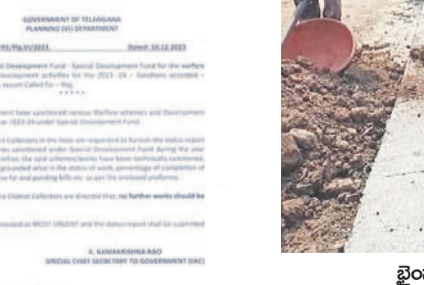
GOVERNMENT OF TELANGANA
PLANNING (SI) DEPARTMENT

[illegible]/2021. Dated: 10.12.2023

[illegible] Special Development Fund - Special Development Fund for the welfare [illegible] Development activities for the 2023 -24 - Sanctions accorded - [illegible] report Called for - Reg.
*****

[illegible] Government have sanctioned various Welfare schemes and Development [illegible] 2023-24 under Special Development Fund.

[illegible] District Collectors in the State are requested to furnish the status report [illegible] sanctioned under Special Development Fund during the year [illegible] whether the said schemes/works have been technically sanctioned, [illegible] grounded what is the status of work, percentage of completion of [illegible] for and pending bills etc. as per the enclosed proforma.

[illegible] District Collectors are directed that no further works should be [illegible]

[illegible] treated as MOST URGENT and the status report shall be submitted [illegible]

K. RAMAKRISHNA RAO
SPECIAL CHIEF SECRETARY TO GOVERNMENT (FAC)

బైం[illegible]